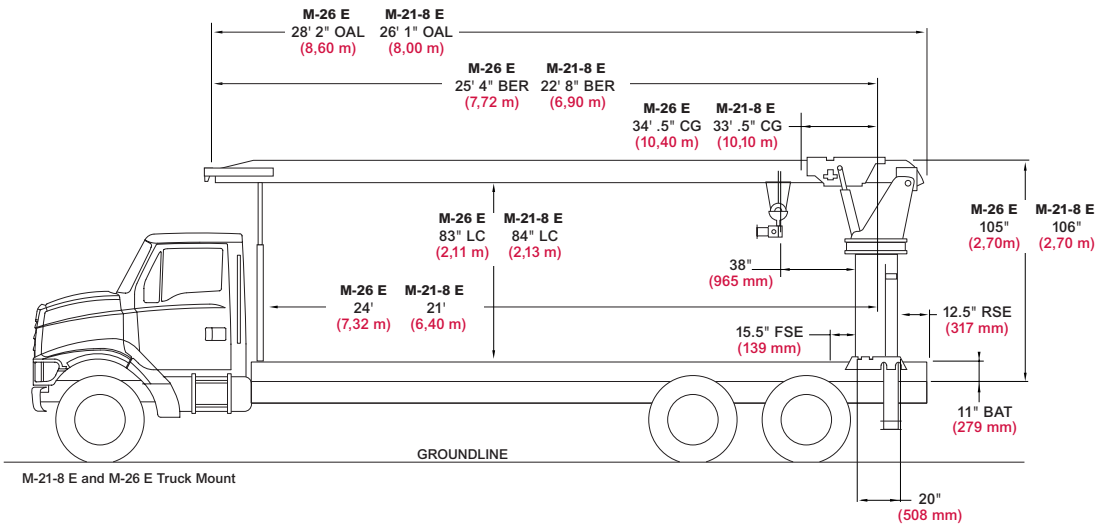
M-26 E
28' 2" OAL
(8,60 m)

M-21-8 E
26' 1" OAL
(8,00 m)

M-26 E
25' 4" BER
(7,72 m)

M-21-8 E
22' 8" BER
(6,90 m)

M-26 E
34' .5" CG
(10,40 m)

M-21-8 E
33' .5" CG
(10,10 m)

M-26 E
83" LC
(2,11 m)

M-21-8 E
84" LC
(2,13 m)

M-26 E
105"
(2,70m)

M-21-8 E
106"
(2,70 m)

38"
(965 mm)

M-26 E
24'
(7,32 m)

M-21-8 E
21'
(6,40 m)

12.5" RSE
(317 mm)

15.5" FSE
(139 mm)

11" BAT
(279 mm)

GROUNDLINE

M-21-8 E and M-26 E Truck Mount

20"
(508 mm)